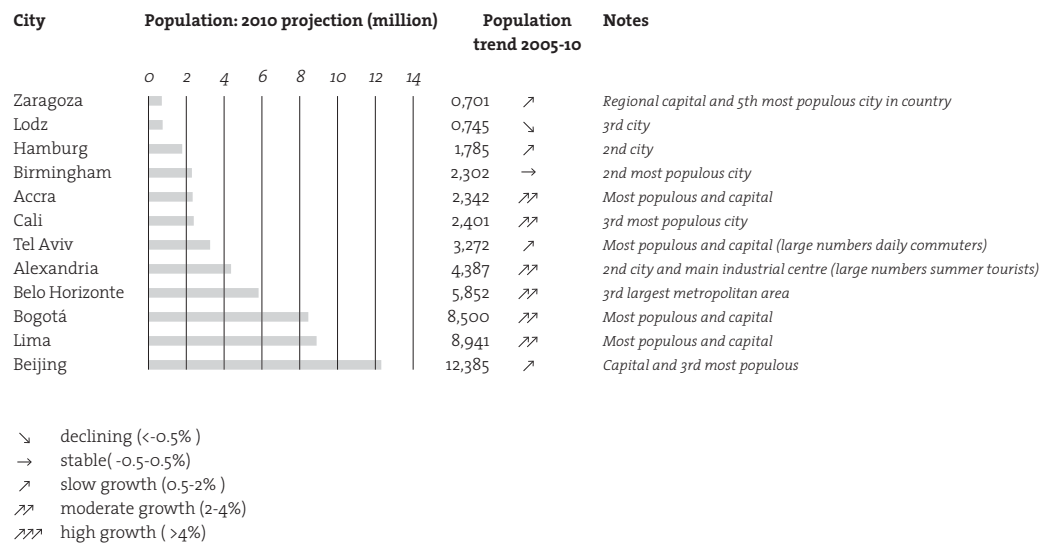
| City | Population: 2010 projection (million) | | Population trend 2005-10 | Notes |
|---|---|---|---|---|
| | 0 2 4 6 8 10 12 14 | | | |
| Zaragoza | | 0,701 | ↗ | Regional capital and 5th most populous city in country |
| Lodz | | 0,745 | ↘ | 3rd city |
| Hamburg | | 1,785 | ↗ | 2nd city |
| Birmingham | | 2,302 | → | 2nd most populous city |
| Accra | | 2,342 | ↗↗ | Most populous and capital |
| Cali | | 2,401 | ↗↗ | 3rd most populous city |
| Tel Aviv | | 3,272 | ↗ | Most populous and capital (large numbers daily commuters) |
| Alexandria | | 4,387 | ↗↗ | 2nd city and main industrial centre (large numbers summer tourists) |
| Belo Horizonte | | 5,852 | ↗↗ | 3rd largest metropolitan area |
| Bogotá | | 8,500 | ↗↗ | Most populous and capital |
| Lima | | 8,941 | ↗↗ | Most populous and capital |
| Beijing | | 12,385 | ↗ | Capital and 3rd most populous |

↘ declining (<-0.5% )
→ stable( -0.5-0.5%)
↗ slow growth (0.5-2% )
↗↗ moderate growth (2-4%)
↗↗↗ high growth ( >4%)